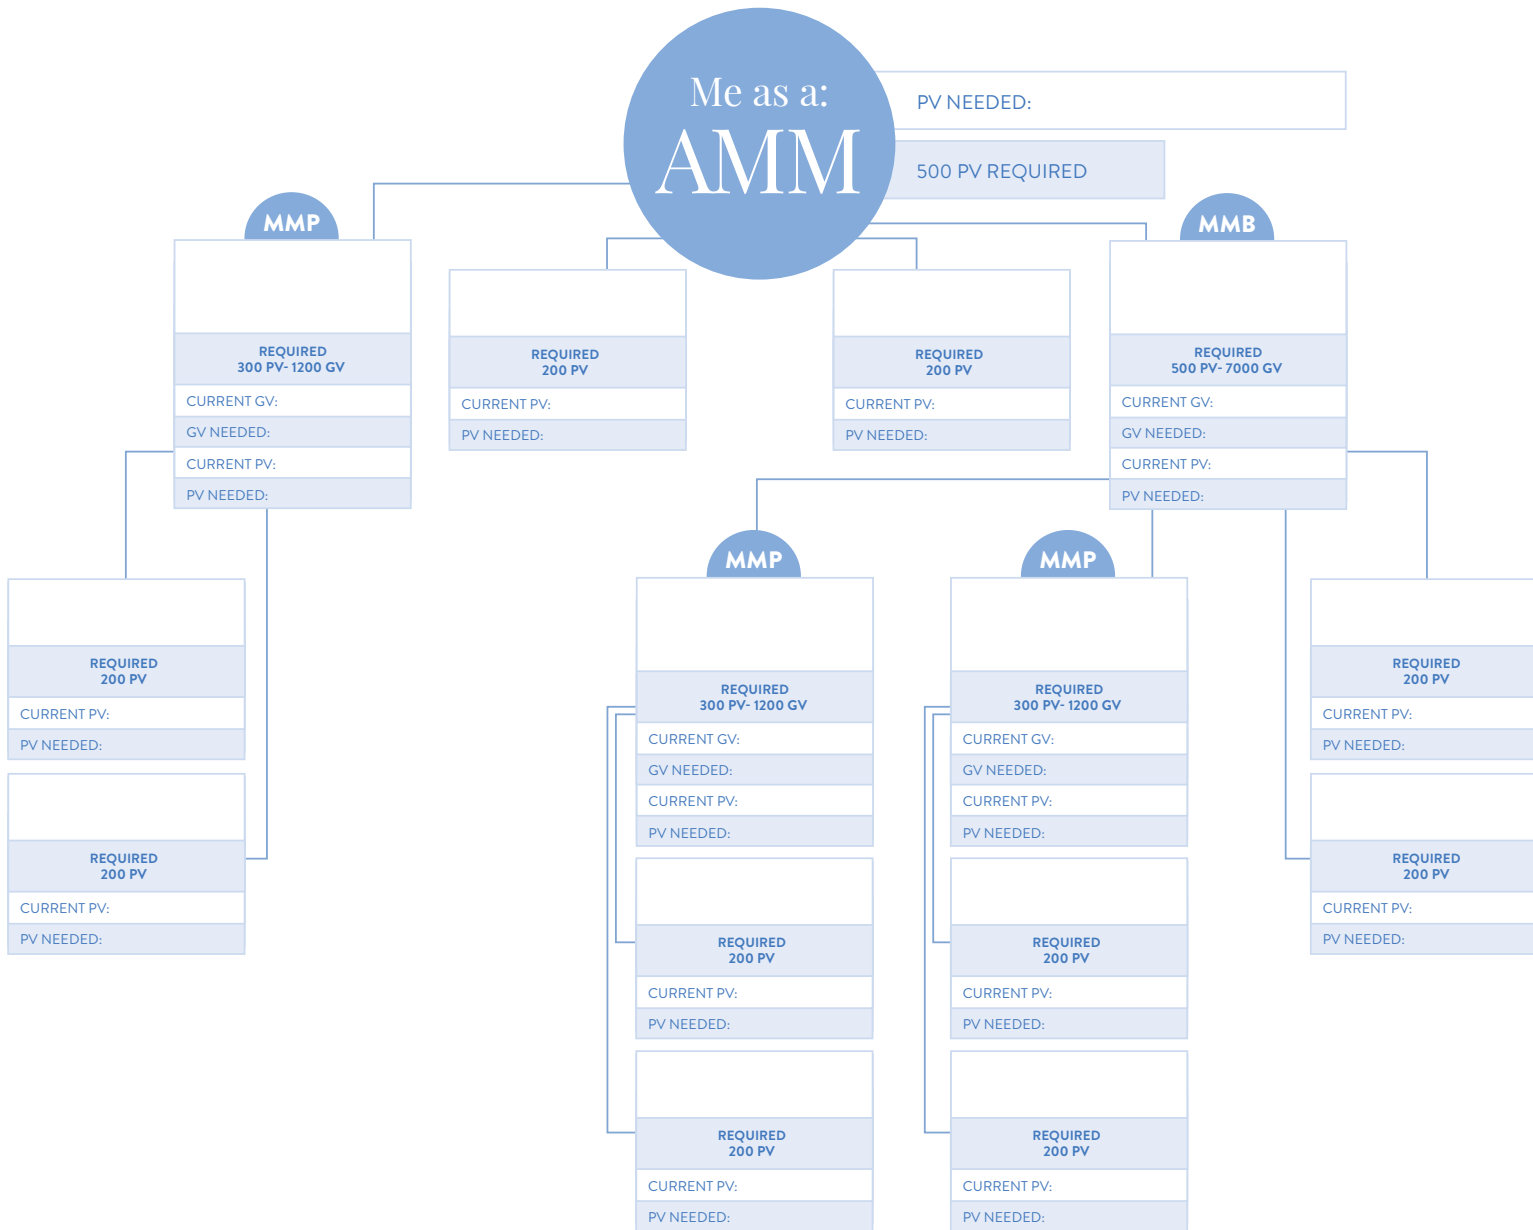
Me as a:
AMM

PV NEEDED:

500 PV REQUIRED

MMP

REQUIRED
300 PV- 1200 GV
CURRENT GV:
GV NEEDED:
CURRENT PV:
PV NEEDED:

REQUIRED
200 PV
CURRENT PV:
PV NEEDED:

REQUIRED
200 PV
CURRENT PV:
PV NEEDED:

MMB

REQUIRED
500 PV- 7000 GV
CURRENT GV:
GV NEEDED:
CURRENT PV:
PV NEEDED:

REQUIRED
200 PV
CURRENT PV:
PV NEEDED:

REQUIRED
200 PV
CURRENT PV:
PV NEEDED:

MMP

REQUIRED
300 PV- 1200 GV
CURRENT GV:
GV NEEDED:
CURRENT PV:
PV NEEDED:

REQUIRED
200 PV
CURRENT PV:
PV NEEDED:

REQUIRED
200 PV
CURRENT PV:
PV NEEDED:

MMP

REQUIRED
300 PV- 1200 GV
CURRENT GV:
GV NEEDED:
CURRENT PV:
PV NEEDED:

REQUIRED
200 PV
CURRENT PV:
PV NEEDED:

REQUIRED
200 PV
CURRENT PV:
PV NEEDED:

REQUIRED
200 PV
CURRENT PV:
PV NEEDED:

REQUIRED
200 PV
CURRENT PV:
PV NEEDED: